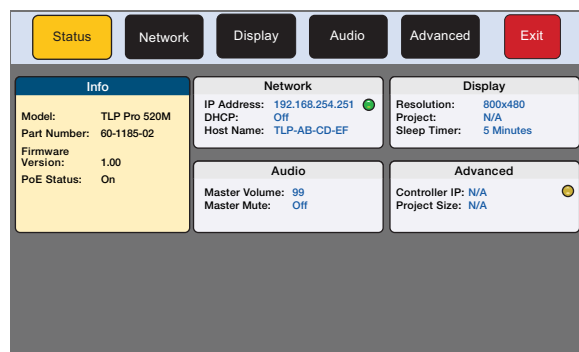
Status Network Display Audio Advanced Exit

Info

| | |
|---|---|
| Model: | TLP Pro 520M |
| Part Number: | 60-1185-02 |
| Firmware Version: | 1.00 |
| PoE Status: | On |

Network

| | |
|---|---|
| IP Address: | 192.168.254.251 |
| DHCP: | Off |
| Host Name: | TLP-AB-CD-EF |

Display

| | |
|---|---|
| Resolution: | 800x480 |
| Project: | N/A |
| Sleep Timer: | 5 Minutes |

Audio

| | |
|---|---|
| Master Volume: | 99 |
| Master Mute: | Off |

Advanced

| | |
|---|---|
| Controller IP: | N/A |
| Project Size: | N/A |